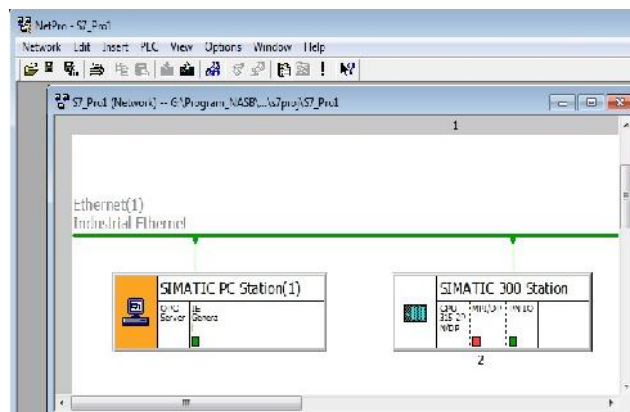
NetPro - S7_Pro1

Network Edit Insert PLC View Options Window Help

S7_Pro1 (Network) -- G:\Program_NASB\...\s7proj\S7_Pro1

1

Ethernet(1)
Industrial Ethernet

SIMATIC PC Station(1)

OPC Server

IE General

SIMATIC 300 Station

CPU 315-2 PN/DP

MPI/DP

PN-IO

2